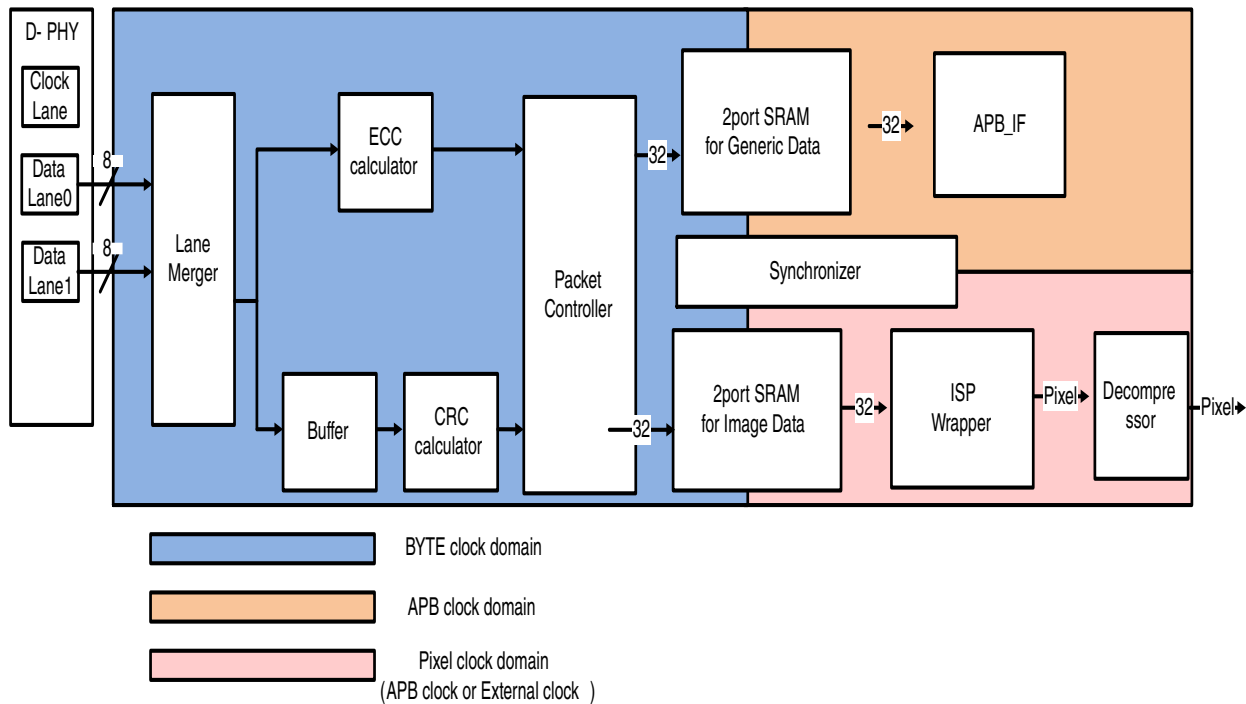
D- PHY

Clock Lane

Data Lane0

8

Data Lane1

8

Lane Merger

ECC calculator

Buffer

CRC calculator

Packet Controller

32

2port SRAM for Generic Data

32

APB_IF

Synchronizer

32

2port SRAM for Image Data

32

ISP Wrapper

Pixel

Decompre ssor

Pixel

BYTE clock domain

APB clock domain

Pixel clock domain (APB clock or External clock )